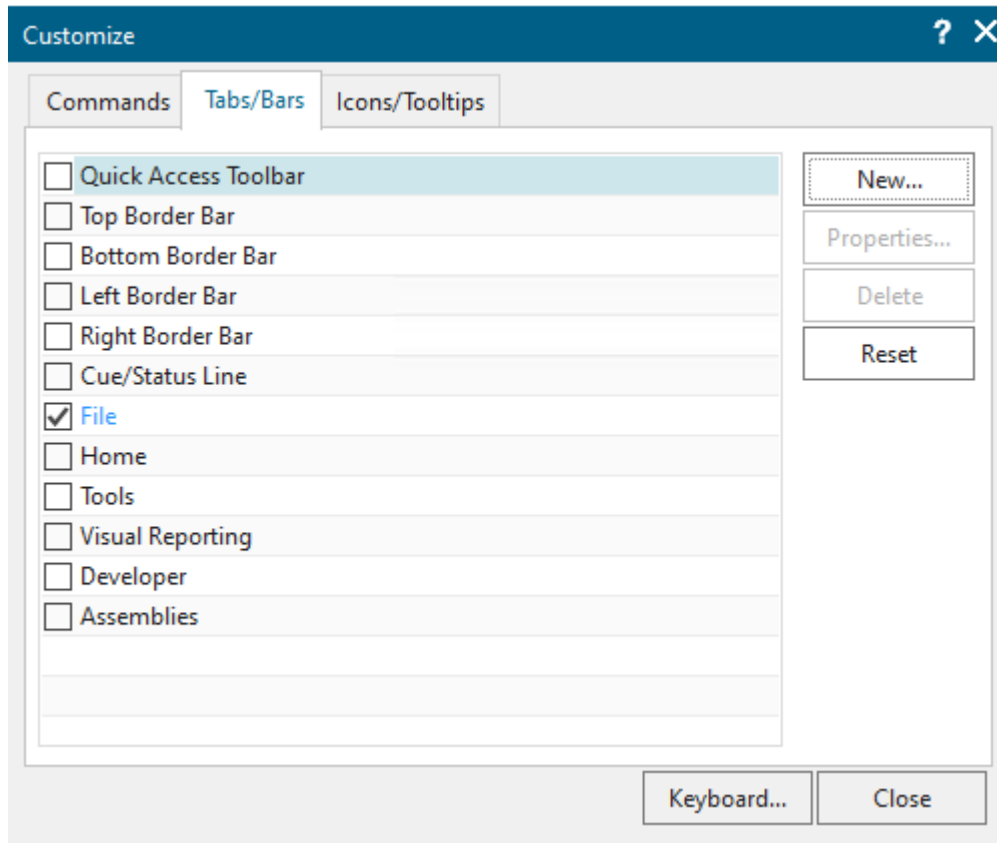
Customize

? ×

Commands
Tabs/Bars
Icons/Tooltips

☐ Quick Access Toolbar
☐ Top Border Bar
☐ Bottom Border Bar
☐ Left Border Bar
☐ Right Border Bar
☐ Cue/Status Line
☑ File
☐ Home
☐ Tools
☐ Visual Reporting
☐ Developer
☐ Assemblies

New...
Properties...
Delete
Reset

Keyboard...
Close